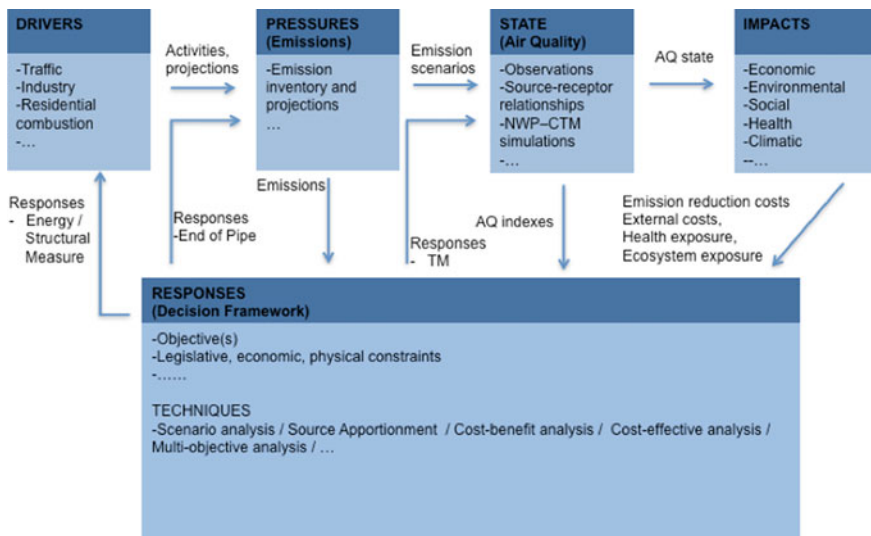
DRIVERS

-Traffic
-Industry
-Residential combustion
-…

Activities, projections

PRESSURES (Emissions)

-Emission inventory and projections
…

Emission scenarios

STATE (Air Quality)

-Observations
-Source-receptor relationships
-NWP–CTM simulations
-…

AQ state

IMPACTS

-Economic
-Environmental
-Social
-Health
-Climatic
--…

Responses
- Energy / Structural Measure

Responses
-End of Pipe

Emissions

Responses
- TM

AQ indexes

Emission reduction costs
External costs,
Health exposure,
Ecosystem exposure

RESPONSES (Decision Framework)

-Objective(s)
-Legislative, economic, physical constraints
-……

TECHNIQUES
-Scenario analysis / Source Apportionment / Cost-benefit analysis / Cost-effective analysis / Multi-objective analysis / …